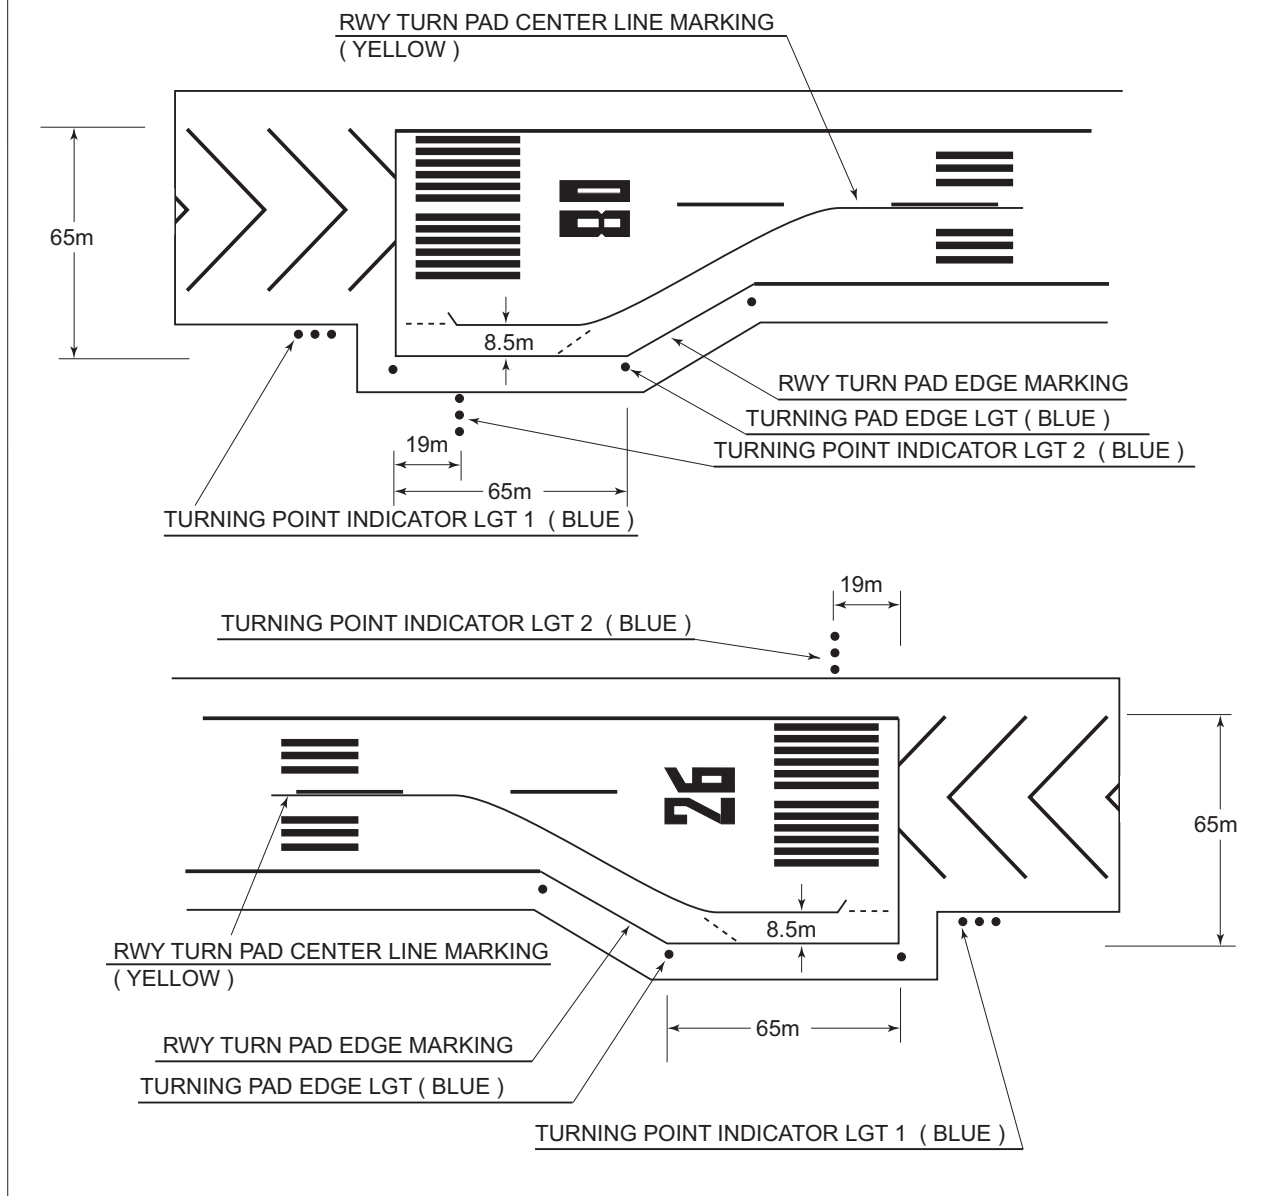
RWY TURN PAD CENTER LINE MARKING
( YELLOW )

65m

08

8.5m

RWY TURN PAD EDGE MARKING
TURNING PAD EDGE LGT ( BLUE )
TURNING POINT INDICATOR LGT 2 ( BLUE )

19m

65m

TURNING POINT INDICATOR LGT 1 ( BLUE )

19m

TURNING POINT INDICATOR LGT 2 ( BLUE )

26

65m

8.5m

RWY TURN PAD CENTER LINE MARKING
( YELLOW )

65m

RWY TURN PAD EDGE MARKING
TURNING PAD EDGE LGT ( BLUE )

TURNING POINT INDICATOR LGT 1 ( BLUE )